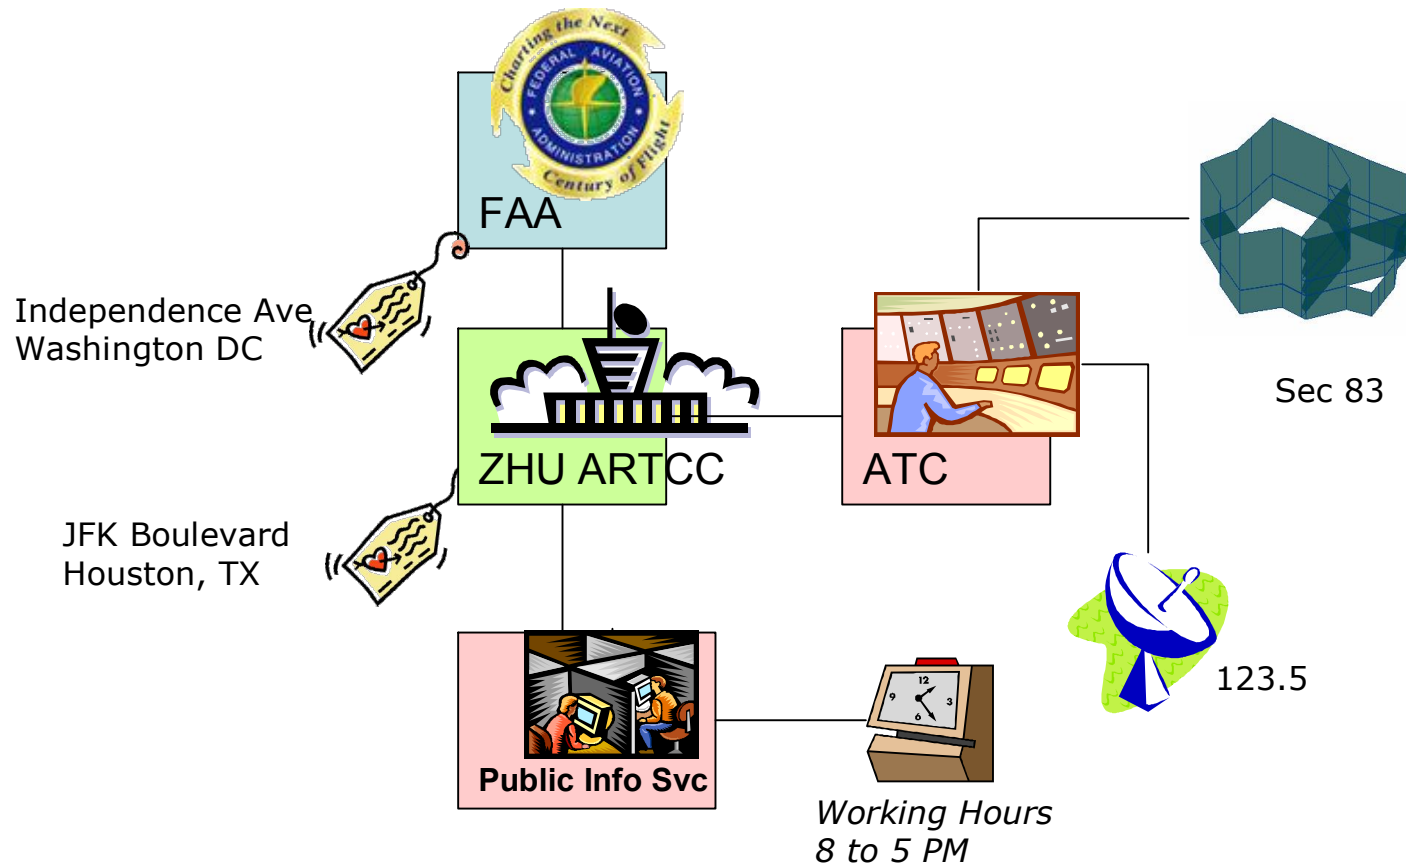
Charting the Next
FEDERAL AVIATION ADMINISTRATION
Century of Flight
FAA

Independence Ave
Washington DC

ZHU ARTCC

ATC

Sec 83

JFK Boulevard
Houston, TX

123.5

Public Info Svc

Working Hours
8 to 5 PM